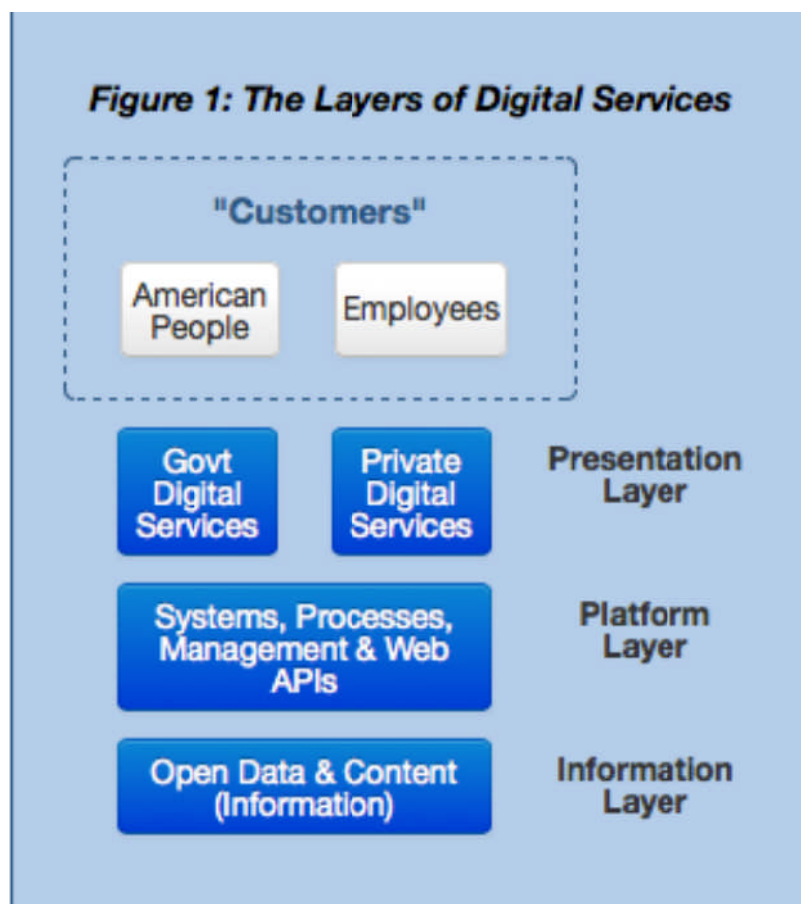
Figure 1: The Layers of Digital Services

"Customers"

American People

Employees

Govt Digital Services

Private Digital Services

Presentation Layer

Systems, Processes, Management & Web APIs

Platform Layer

Open Data & Content (Information)

Information Layer